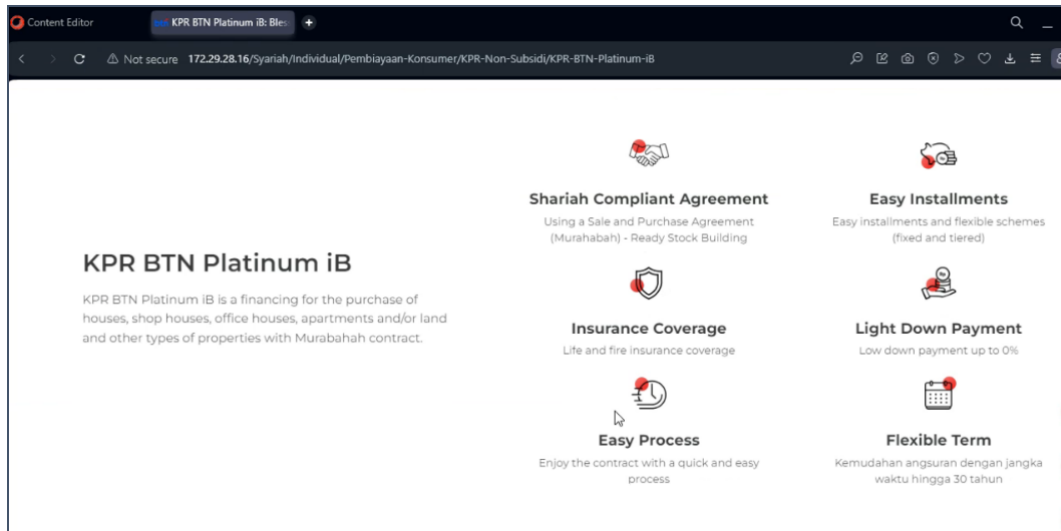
Content Editor

KPR BTN Platinum iB: Bles

Not secure 172.29.28.16/Syariah/Individual/Pembiayaan-Konsumer/KPR-Non-Subsidi/KPR-BTN-Platinum-iB

KPR BTN Platinum iB

KPR BTN Platinum iB is a financing for the purchase of houses, shop houses, office houses, apartments and/or land and other types of properties with Murabahah contract.

Shariah Compliant Agreement

Using a Sale and Purchase Agreement (Murabahah) - Ready Stock Building

Easy Installments

Easy installments and flexible schemes (fixed and tiered)

Insurance Coverage

Life and fire insurance coverage

Light Down Payment

Low down payment up to 0%

Easy Process

Enjoy the contract with a quick and easy process

Flexible Term

Kemudahan angsuran dengan jangka waktu hingga 30 tahun